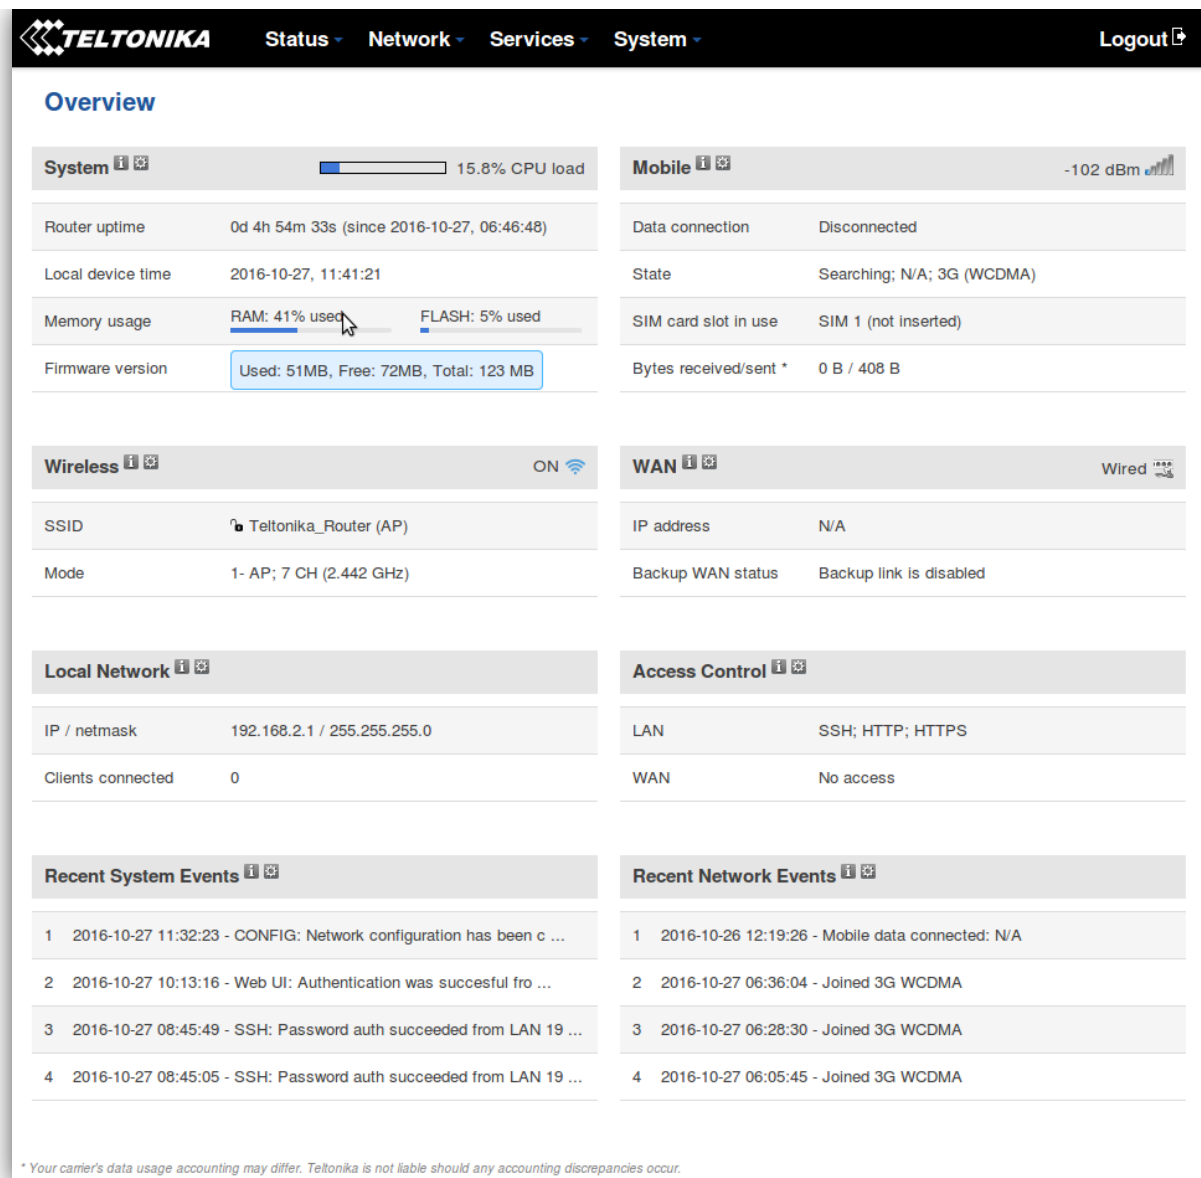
TELTONIKA Status Network Services System Logout

Overview

System 15.8% CPU load

| | |
|---|---|
| Router uptime | 0d 4h 54m 33s (since 2016-10-27, 06:46:48) |
| Local device time | 2016-10-27, 11:41:21 |
| Memory usage | RAM: 41% used FLASH: 5% used |
| Firmware version | Used: 51MB, Free: 72MB, Total: 123 MB |

Mobile -102 dBm

| | |
|---|---|
| Data connection | Disconnected |
| State | Searching; N/A; 3G (WCDMA) |
| SIM card slot in use | SIM 1 (not inserted) |
| Bytes received/sent * | 0 B / 408 B |

Wireless ON

| | |
|---|---|
| SSID | Teltonika_Router (AP) |
| Mode | 1- AP; 7 CH (2.442 GHz) |

WAN Wired

| | |
|---|---|
| IP address | N/A |
| Backup WAN status | Backup link is disabled |

Local Network

| | |
|---|---|
| IP / netmask | 192.168.2.1 / 255.255.255.0 |
| Clients connected | 0 |

Access Control

| | |
|---|---|
| LAN | SSH; HTTP; HTTPS |
| WAN | No access |

Recent System Events

1 2016-10-27 11:32:23 - CONFIG: Network configuration has been c ...
2 2016-10-27 10:13:16 - Web UI: Authentication was succesful fro ...
3 2016-10-27 08:45:49 - SSH: Password auth succeeded from LAN 19 ...
4 2016-10-27 08:45:05 - SSH: Password auth succeeded from LAN 19 ...

Recent Network Events

1 2016-10-26 12:19:26 - Mobile data connected: N/A
2 2016-10-27 06:36:04 - Joined 3G WCDMA
3 2016-10-27 06:28:30 - Joined 3G WCDMA
4 2016-10-27 06:05:45 - Joined 3G WCDMA

* Your carrier's data usage accounting may differ. Teltonika is not liable should any accounting discrepancies occur.